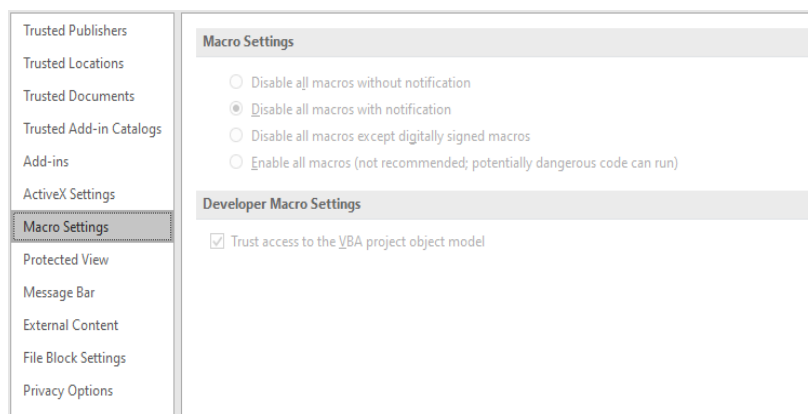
Trusted Publishers
Trusted Locations
Trusted Documents
Trusted Add-in Catalogs
Add-ins
ActiveX Settings
Macro Settings
Protected View
Message Bar
External Content
File Block Settings
Privacy Options

Macro Settings

Disable all macros without notification
Disable all macros with notification
Disable all macros except digitally signed macros
Enable all macros (not recommended; potentially dangerous code can run)

Developer Macro Settings

Trust access to the VBA project object model